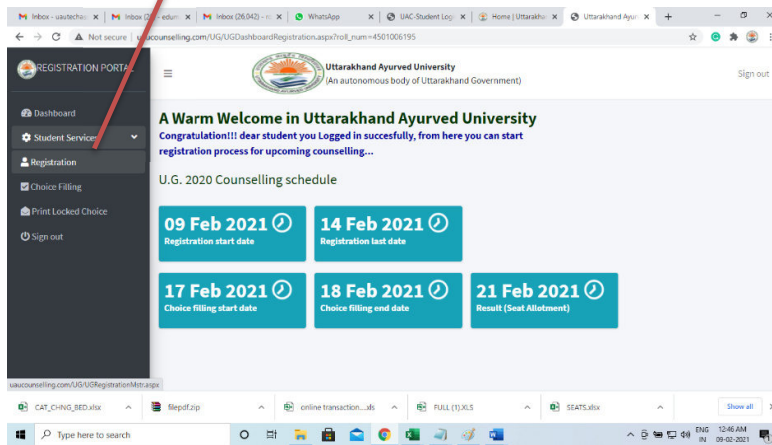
Inbox - uautechac × | Inbox (2) - edu × | Inbox (26,042) - × | WhatsApp × | UAC-Student Log × | Home | Uttarakha × | Uttarakhand Ayurv × | +

Not secure | uaucounselling.com/UG/UGDashboardRegistration.aspx?roll_num=4501006195

REGISTRATION PORTAL

Uttarakhand Ayurved University
(An autonomous body of Uttarakhand Government)

Sign out

Dashboard
Student Services
Registration
Choice Filling
Print Locked Choice
Sign out

A Warm Welcome in Uttarakhand Ayurved University

Congratulation!!! dear student you Logged in succesfully, from here you can start registration process for upcoming counselling...

U.G. 2020 Counselling schedule

09 Feb 2021
Registration start date

14 Feb 2021
Registration last date

17 Feb 2021
Choice filling start date

18 Feb 2021
Choice filling end date

21 Feb 2021
Result (Seat Allotment)

uaucounselling.com/UG/UGRegistrationMstr.aspx

CAT_CHNG_BED.xlsx | filepdf.zip | online transaction....xls | FULL (1).XLS | SEATS.xlsx | Show all

Type here to search

ENG IN 12:46 AM 09-02-2021